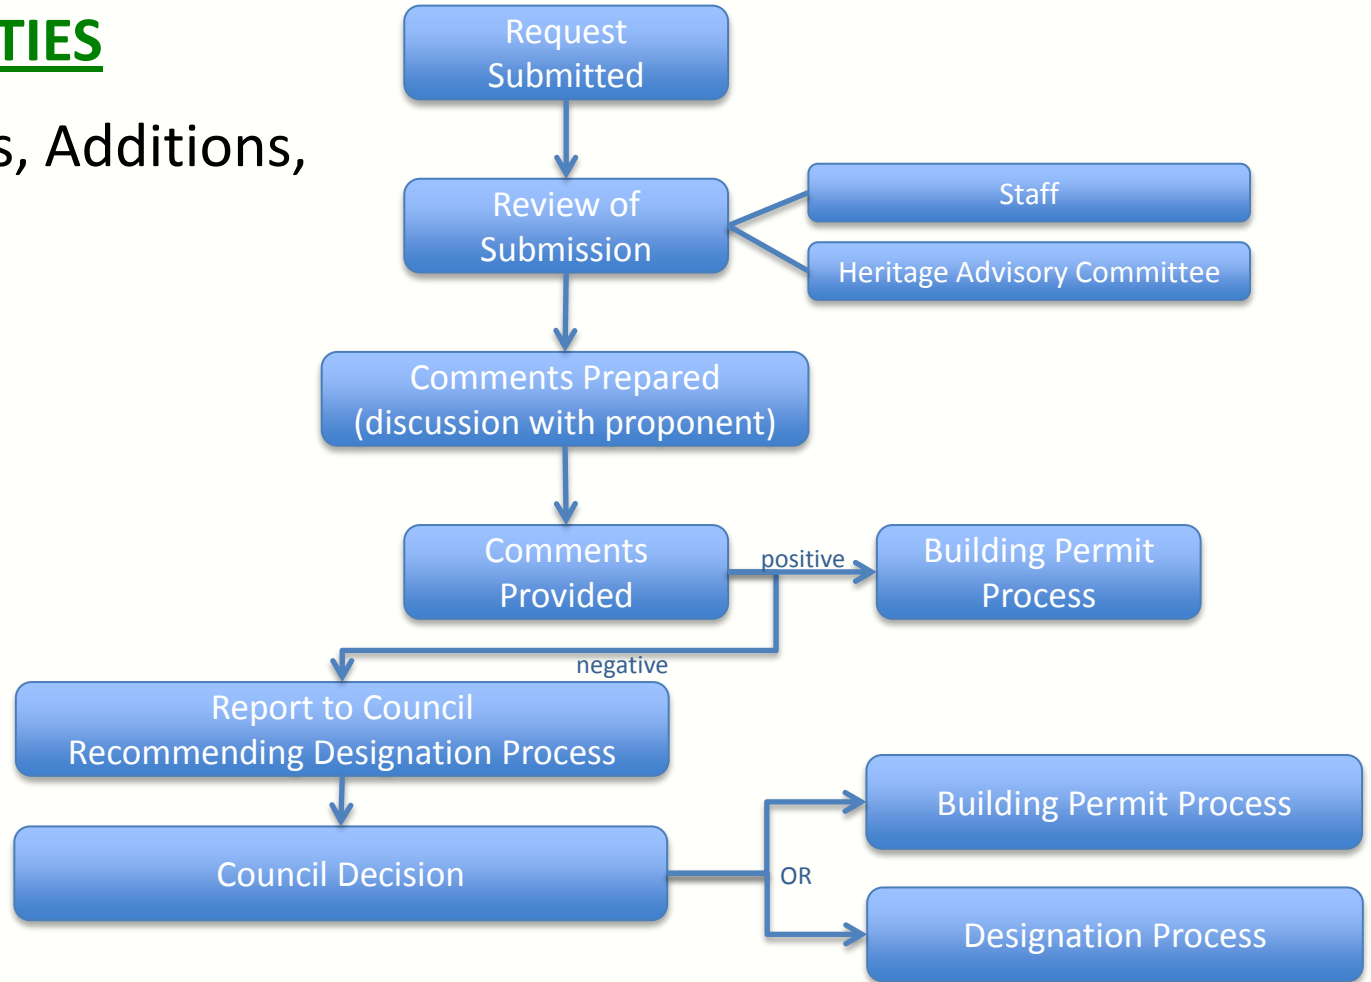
TIES

s, Additions,

Request Submitted

Review of Submission

Staff

Heritage Advisory Committee

Comments Prepared (discussion with proponent)

Comments Provided

positive

Building Permit Process

negative

Report to Council Recommending Designation Process

Council Decision

OR

Building Permit Process

Designation Process